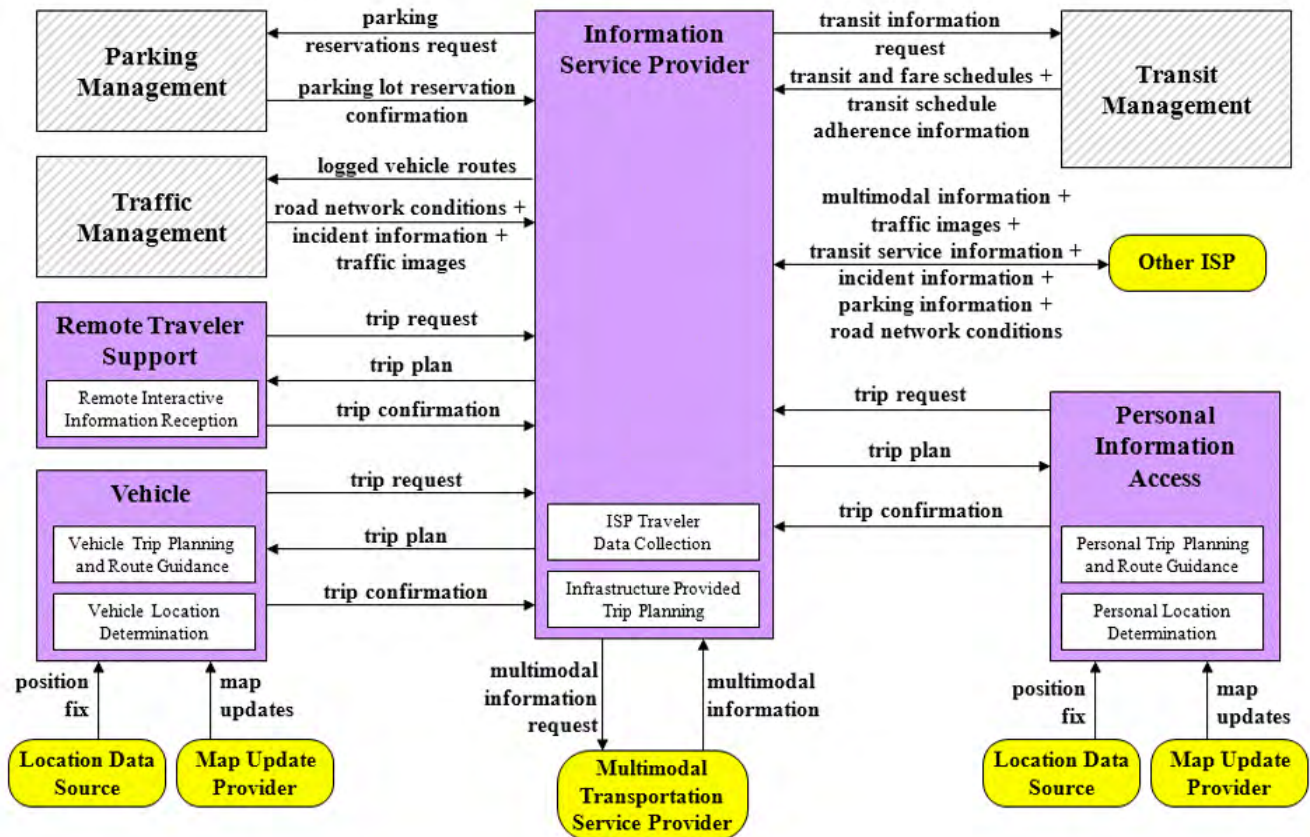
Parking Management

parking reservations request

parking lot reservation confirmation

Information Service Provider

transit information request

transit and fare schedules + transit schedule adherence information

Transit Management

Traffic Management

logged vehicle routes

road network conditions + incident information + traffic images

multimodal information + traffic images + transit service information + incident information + parking information + road network conditions

Other ISP

Remote Traveler Support

Remote Interactive Information Reception

trip request

trip plan

trip confirmation

trip request

Personal Information Access

trip plan

trip confirmation

Vehicle

Vehicle Trip Planning and Route Guidance

Vehicle Location Determination

trip request

trip plan

trip confirmation

ISP Traveler Data Collection

Infrastructure Provided Trip Planning

Personal Trip Planning and Route Guidance

Personal Location Determination

position fix

map updates

multimodal information request

multimodal information

position fix

map updates

Location Data Source

Map Update Provider

Multimodal Transportation Service Provider

Location Data Source

Map Update Provider